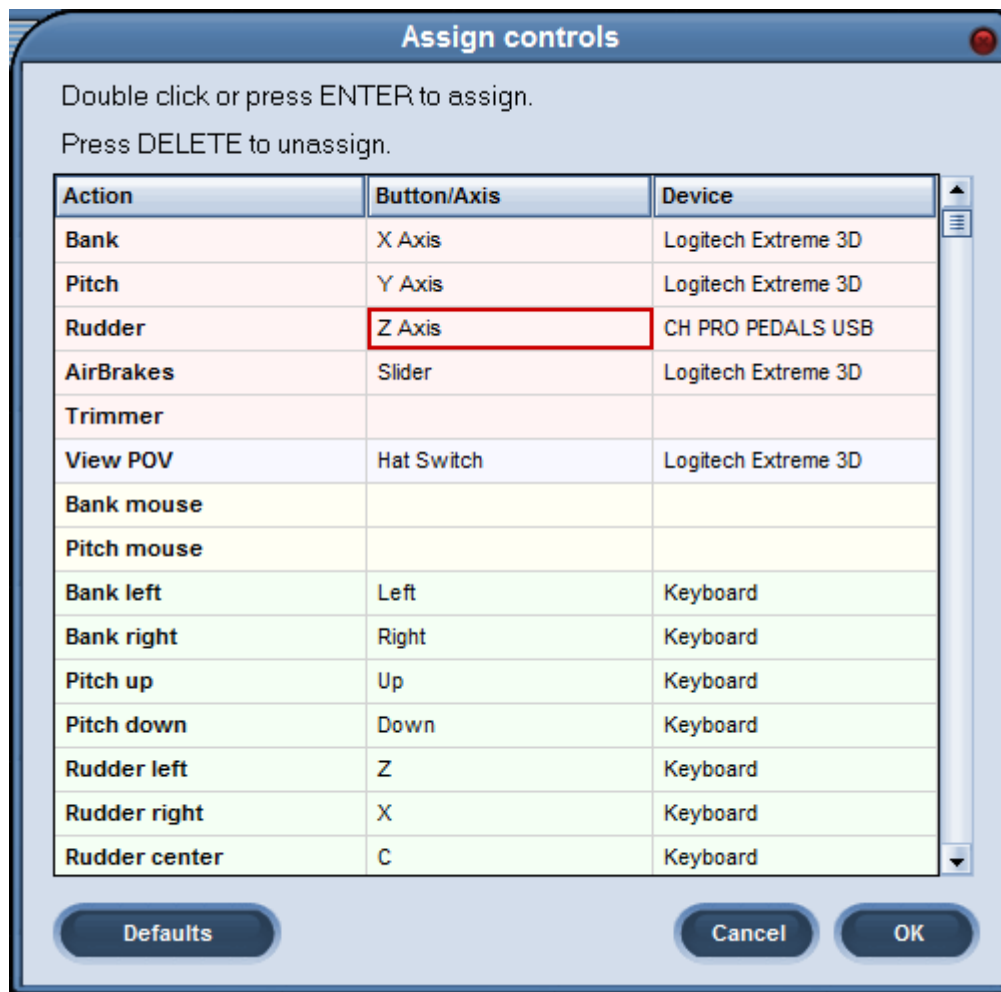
Assign controls

Double click or press ENTER to assign.

Press DELETE to unassign.

| Action | Button/Axis | Device |
|---|---|---|
| Bank | X Axis | Logitech Extreme 3D |
| Pitch | Y Axis | Logitech Extreme 3D |
| Rudder | Z Axis | CH PRO PEDALS USB |
| AirBrakes | Slider | Logitech Extreme 3D |
| Trimmer | | |
| View POV | Hat Switch | Logitech Extreme 3D |
| Bank mouse | | |
| Pitch mouse | | |
| Bank left | Left | Keyboard |
| Bank right | Right | Keyboard |
| Pitch up | Up | Keyboard |
| Pitch down | Down | Keyboard |
| Rudder left | Z | Keyboard |
| Rudder right | X | Keyboard |
| Rudder center | C | Keyboard |

Defaults

Cancel

OK